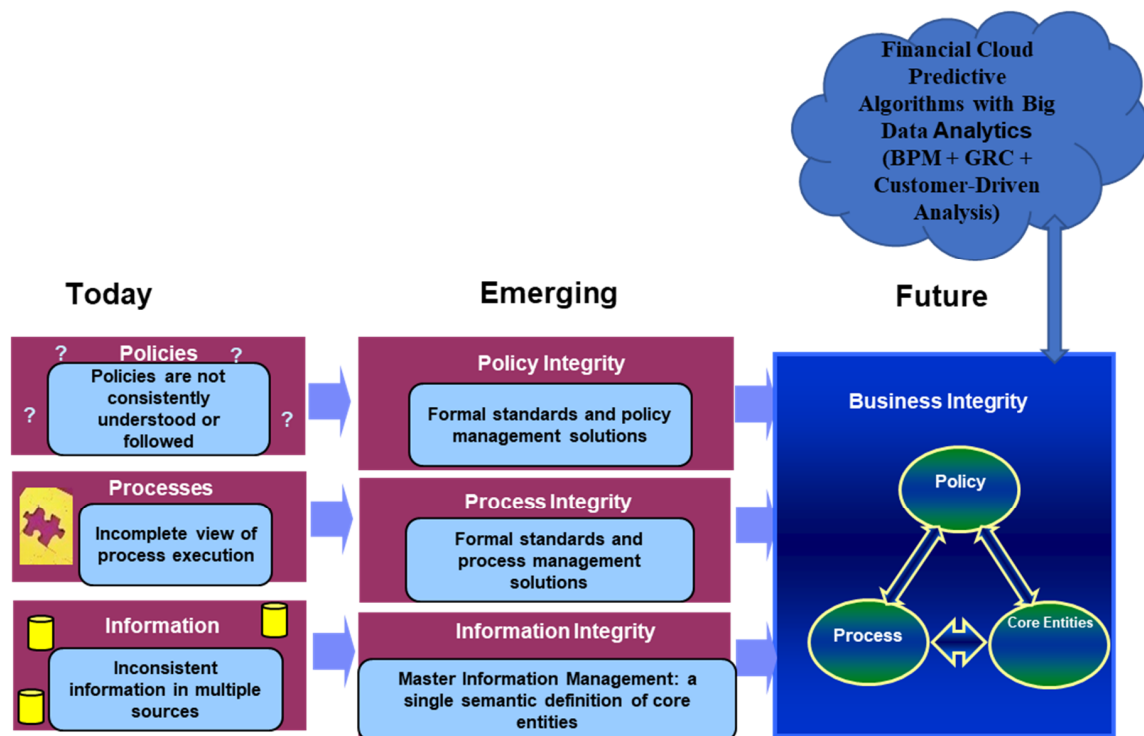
Financial Cloud Predictive Algorithms with Big Data Analytics (BPM + GRC + Customer-Driven Analysis)

Today

Emerging

Future

? Policies ?

Policies are not consistently understood or followed

? ?

Processes

Incomplete view of process execution

Information

Inconsistent information in multiple sources

Policy Integrity

Formal standards and policy management solutions

Process Integrity

Formal standards and process management solutions

Information Integrity

Master Information Management: a single semantic definition of core entities

Business Integrity

Policy

Process

Core Entities